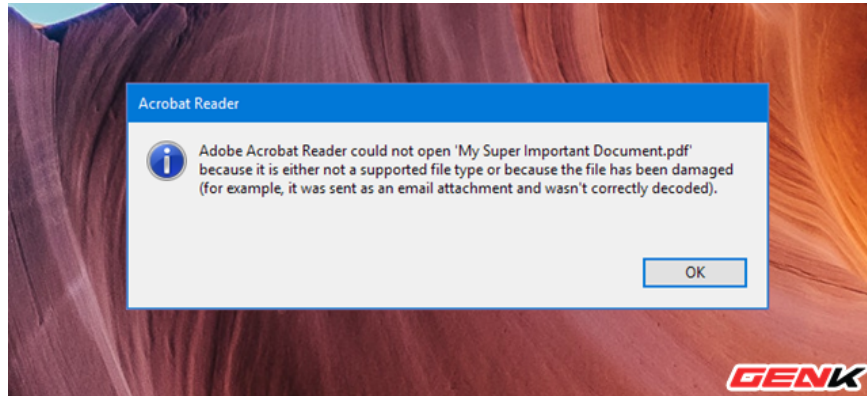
Acrobat Reader

Adobe Acrobat Reader could not open 'My Super Important Document.pdf' because it is either not a supported file type or because the file has been damaged (for example, it was sent as an email attachment and wasn't correctly decoded).

OK

GENK